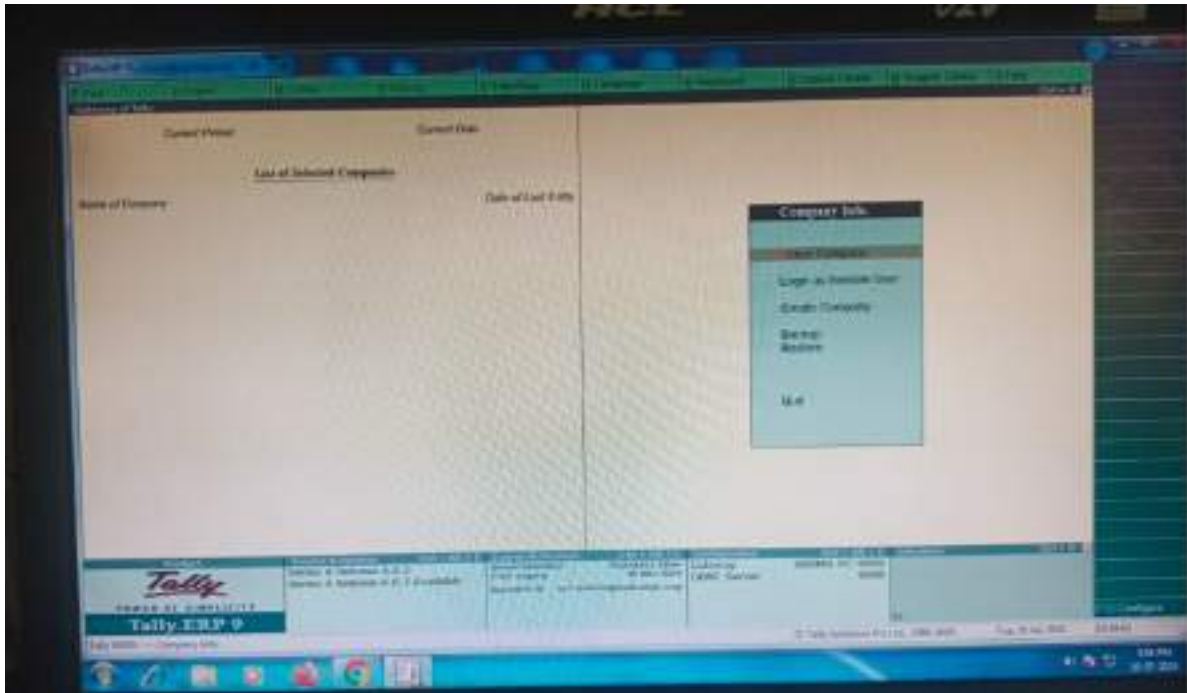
HCL

Current Period

Current Date

List of Selected Companies

Name of Company

Date of Last Entry

Company Info.

Open Company

Login as Remote User

Create Company

Backup

Restore

Quit

Tally

POWER OF SIMPLICITY

Tally.ERP 9

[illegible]

© Tally Solutions Pvt Ltd., 1988-2015

Configure